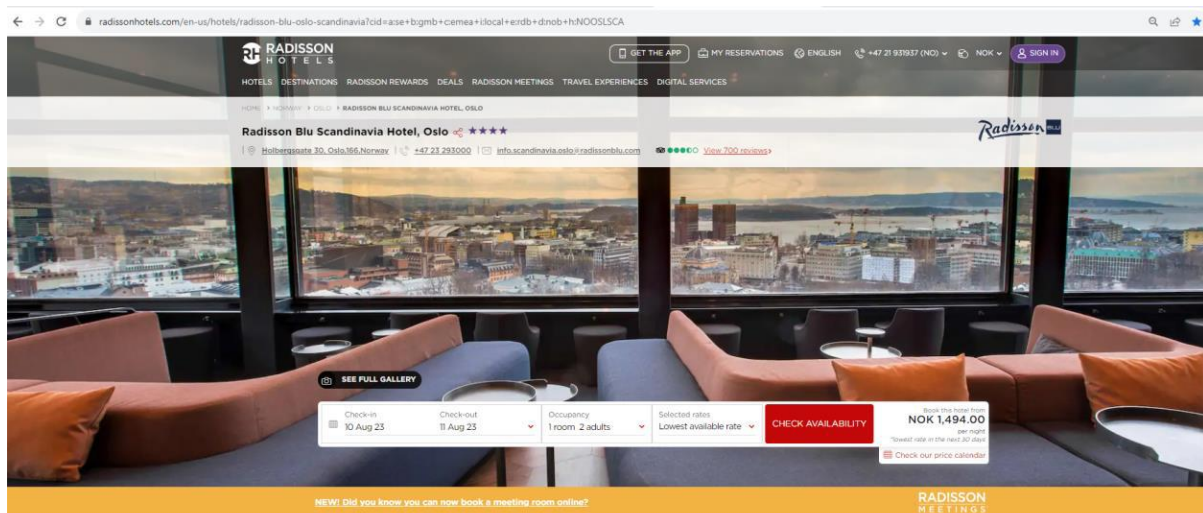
radissonhotels.com/en-us/hotels/radisson-blu-oslo-scandinavia?cid=a:se+b:gmb+c:emea+i:local+e:rdb+d:nob+h:NOOSLSCA

RADISSON HOTELS

GET THE APP | MY RESERVATIONS | ENGLISH | +47 21 931937 (NO) | NOK | SIGN IN

HOTELS DESTINATIONS RADISSON REWARDS DEALS RADISSON MEETINGS TRAVEL EXPERIENCES DIGITAL SERVICES

HOME > NORWAY > OSLO > RADISSON BLU SCANDINAVIA HOTEL, OSLO

Radisson Blu Scandinavia Hotel, Oslo ★★★★

Radisson BLU

Holbergsgate 30, Oslo,166,Norway | +47 23 293000 | info.scandinavia.oslo@radissonblu.com | View 700 reviews

SEE FULL GALLERY

Check-in
10 Aug 23

Check-out
11 Aug 23

Occupancy
1 room 2 adults

Selected rates
Lowest available rate

CHECK AVAILABILITY

Book the hotel from
NOK 1,494.00
per night
*lowest rate in the next 30 days

Check our price calendar

NEW! Did you know you can now book a meeting room online?

RADISSON MEETINGS